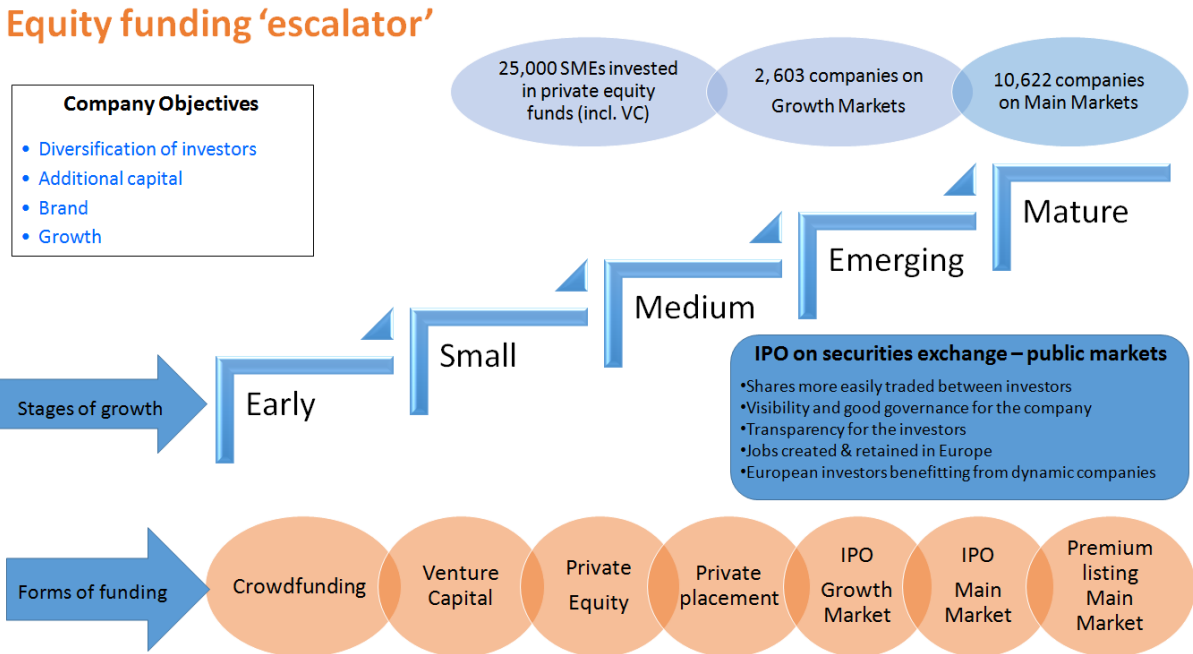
Equity funding ‘escalator’

25,000 SMEs invested in private equity funds (incl. VC)

2,603 companies on Growth Markets

10,622 companies on Main Markets

Company Objectives
• Diversification of investors
• Additional capital
• Brand
• Growth

Mature

Emerging

Medium

Small

Early

Stages of growth

IPO on securities exchange – public markets
•Shares more easily traded between investors
•Visibility and good governance for the company
•Transparency for the investors
•Jobs created & retained in Europe
•European investors benefitting from dynamic companies

Forms of funding

Crowdfunding

Venture Capital

Private Equity

Private placement

IPO Growth Market

IPO Main Market

Premium listing Main Market